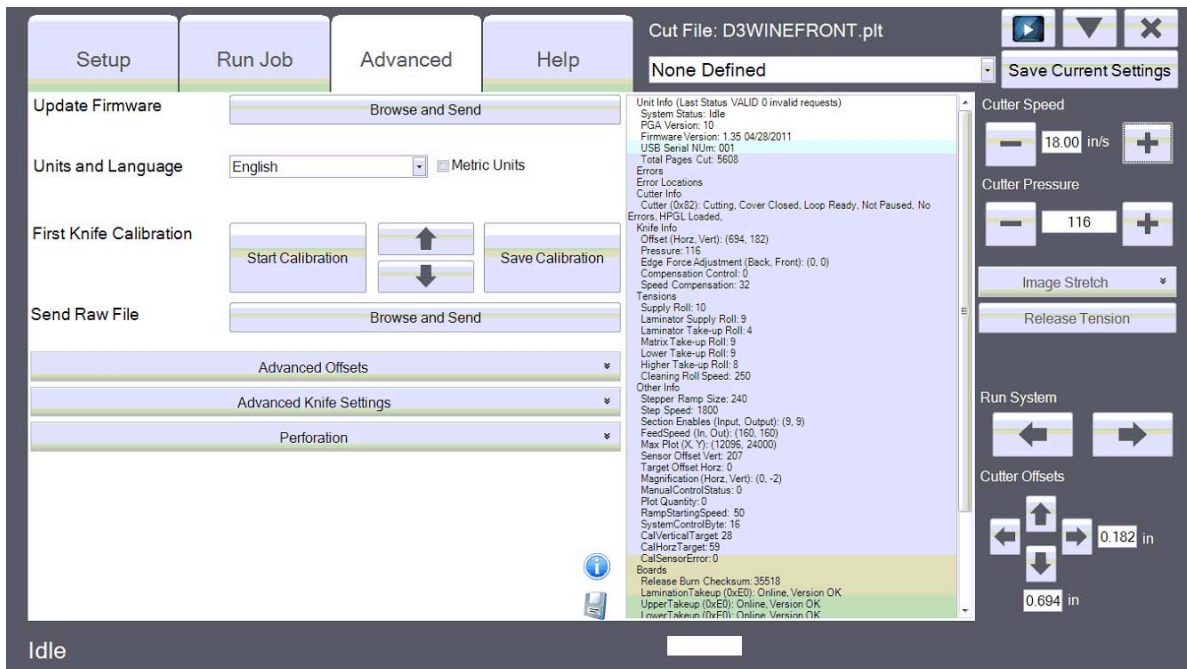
Setup
Run Job
Advanced
Help

Cut File: D3WINEFRONT.plt

None Defined

Save Current Settings

Update Firmware
Browse and Send

Units and Language
English
Metric Units

First Knife Calibration
Start Calibration
Save Calibration

Send Raw File
Browse and Send

Advanced Offsets
Advanced Knife Settings
Perforation

Unit Info (Last Status VALID 0 invalid requests)
System Status: Idle
PGA Version: 10
Firmware Version: 1.35 04/28/2011
USB Serial NUm: 001
Total Pages Cut: 5608
Errors
Error Locations
Cutter Info
Cutter (0x82): Cutting, Cover Closed, Loop Ready, Not Paused, No Errors, HPGL Loaded,
Knife Info
Offset (Horz, Vert): (694, 182)
Pressure: 116
Edge Force Adjustment (Back, Front): (0, 0)
Compensation Control: 0
Speed Compensation: 32
Tensions
Supply Roll: 10
Laminator Supply Roll: 9
Laminator Take-up Roll: 4
Matrix Take-up Roll: 9
Lower Take-up Roll: 9
Higher Take-up Roll: 8
Cleaning Roll Speed: 250
Other Info
Stepper Ramp Size: 240
Step Speed: 1800
Section Enables (Input, Output): (9, 9)
FeedSpeed (In, Out): (160, 160)
Max Plot (X, Y): (12096, 24000)
Sensor Offset Vert: 207
Target Offset Horz: 0
Magnification (Horz, Vert): (0, -2)
ManualControlStatus: 0
Plot Quantity: 0
RampStartingSpeed: 50
SystemControlByte: 16
CalVerticalTarget: 28
CalHorzTarget: 59
CalSensorError: 0
Boards
Release Burn Checksum: 35518
LaminationTakeup (0xE0): Online, Version OK
UpperTakeup (0xE0): Online, Version OK
LowerTakeup (0xE0): Online, Version OK

Cutter Speed
18.00 in/s

Cutter Pressure
116

Image Stretch
Release Tension

Run System

Cutter Offsets
0.182 in
0.694 in

Idle